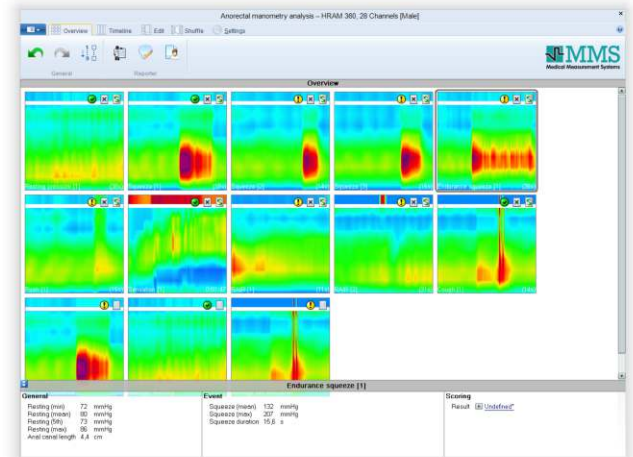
Anorectal manometry analysis – HRAM 360, 28 Channels [Male]

Overview | Timeline | Edit | Shuffle | Settings

General | Reporter

MMS
Medical Measurement Systems

Overview

Resting pressure [1]
Squeeze [1]
Squeeze [2]
Squeeze [3]
Endurance squeeze [1]

Push [1]
Bar sadine
Push [2]
Push [3]
Cough [1]

Endurance squeeze [1]

General
| | | |
|---|---|---|
| Resting (min) | 72 | mmHg |
| Resting (mean) | 80 | mmHg |
| Resting (5th) | 73 | mmHg |
| Resting (max) | 86 | mmHg |
| Anal canal length | 4,4 | cm |

Event
| | | |
|---|---|---|
| Squeeze (mean) | 132 | mmHg |
| Squeeze (max) | 207 | mmHg |
| Squeeze duration | 15,6 | s |

Scoring
Result Undefined*